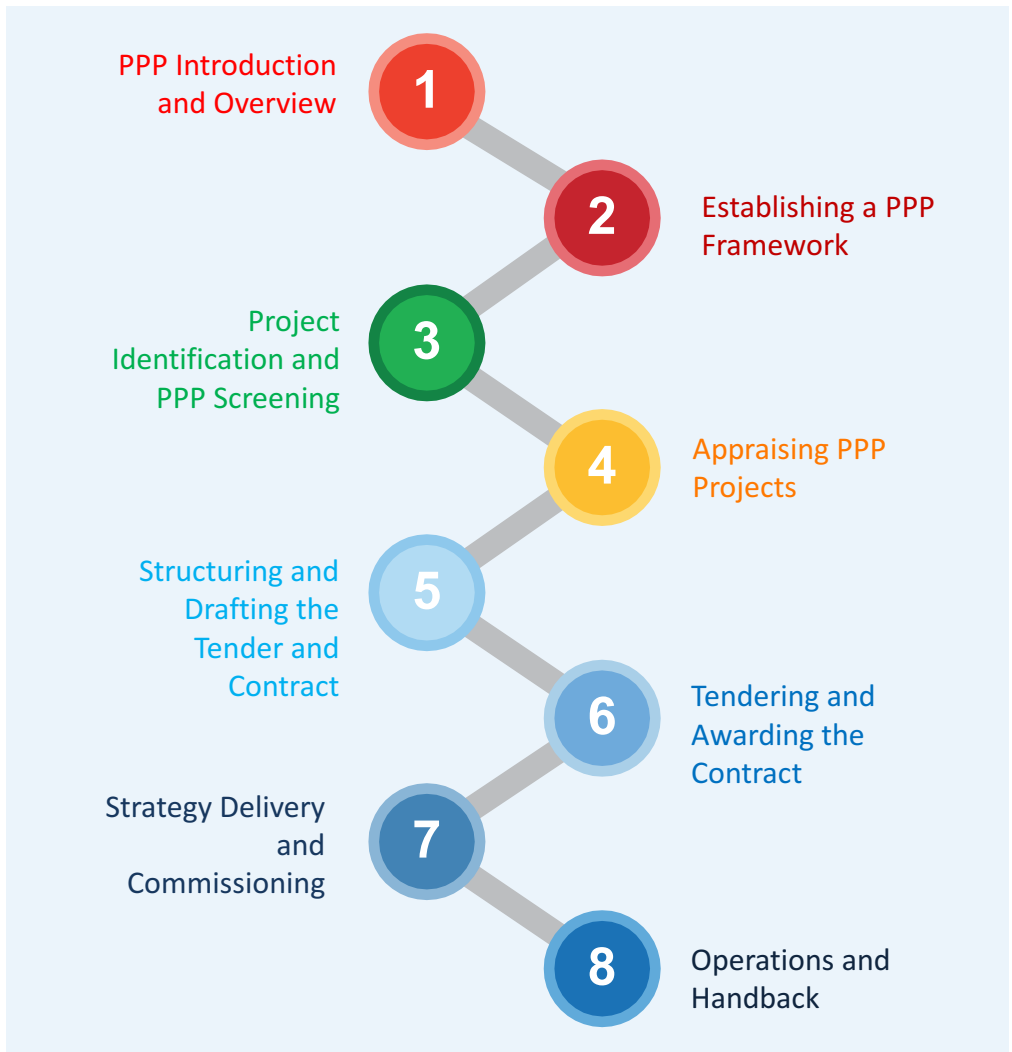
PPP Introduction and Overview

1

2

Establishing a PPP Framework

Project Identification and PPP Screening

3

4

Appraising PPP Projects

Structuring and Drafting the Tender and Contract

5

6

Tendering and Awarding the Contract

Strategy Delivery and Commissioning

7

8

Operations and Handback